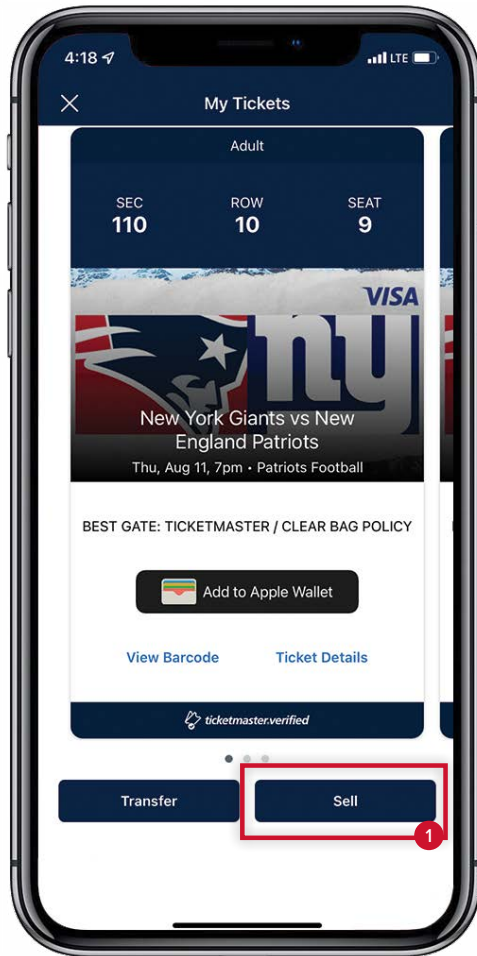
4:18

LTE

My Tickets

Adult

SEC
110

ROW
10

SEAT
9

VISA

ny

New York Giants vs New England Patriots

Thu, Aug 11, 7pm • Patriots Football

BEST GATE: TICKETMASTER / CLEAR BAG POLICY

Add to Apple Wallet

View Barcode

Ticket Details

ticketmaster.verified

Transfer

Sell

1